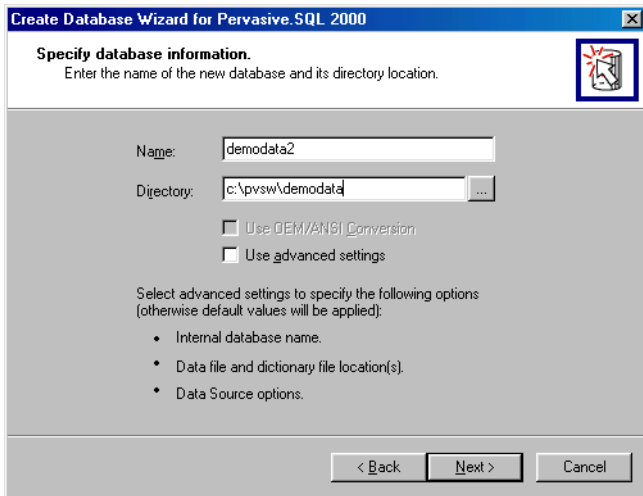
Create Database Wizard for Pervasive.SQL 2000

Specify database information.
Enter the name of the new database and its directory location.

Name: demodata2

Directory: c:\pvsw\demodata ...

Use OEM/ANSI Conversion

Use advanced settings

Select advanced settings to specify the following options (otherwise default values will be applied):

• Internal database name.

• Data file and dictionary file location(s).

• Data Source options.

< Back Next > Cancel